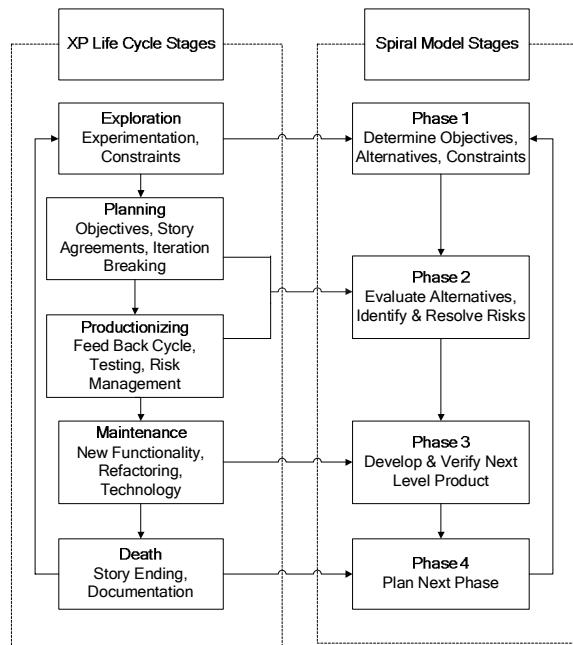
XP Life Cycle Stages

Exploration
Experimentation, Constraints

Planning
Objectives, Story Agreements, Iteration Breaking

Productionizing
Feed Back Cycle, Testing, Risk Management

Maintenance
New Functionality, Refactoring, Technology

Death
Story Ending, Documentation

Spiral Model Stages

Phase 1
Determine Objectives, Alternatives, Constraints

Phase 2
Evaluate Alternatives, Identify & Resolve Risks

Phase 3
Develop & Verify Next Level Product

Phase 4
Plan Next Phase